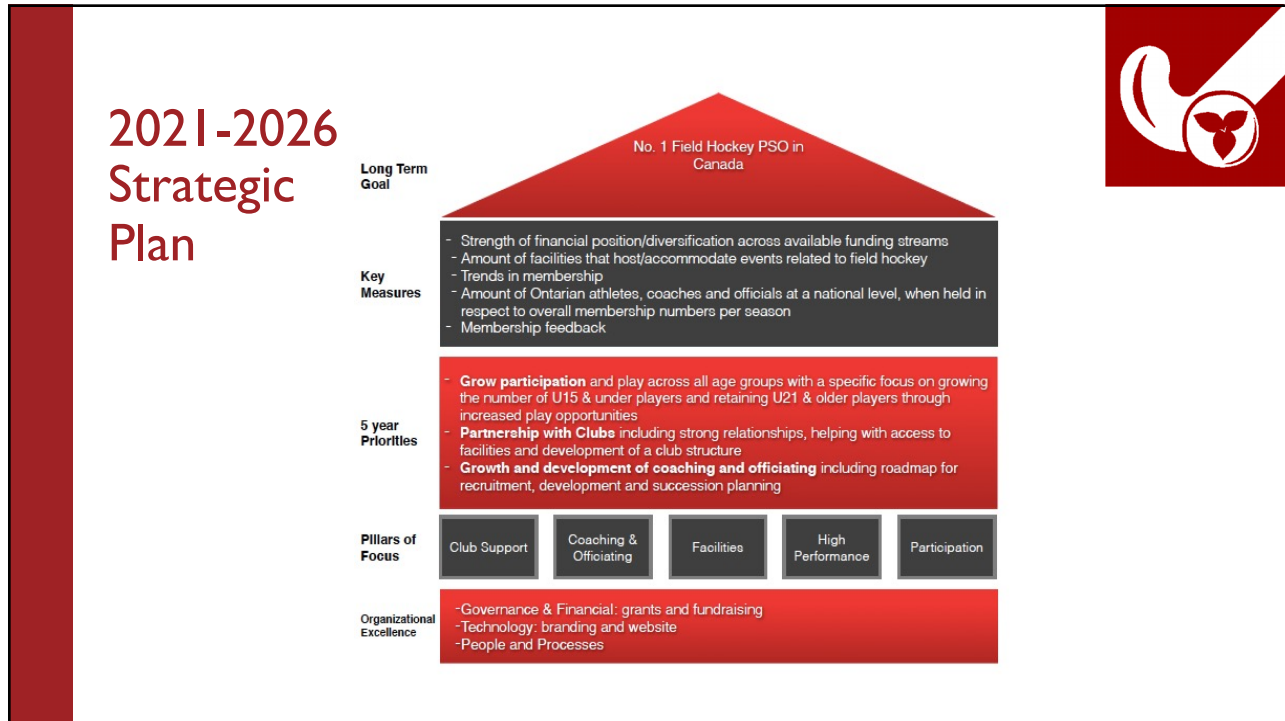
2021-2026 Strategic Plan

Long Term Goal

No. 1 Field Hockey PSO in Canada

Key Measures

- Strength of financial position/diversification across available funding streams
- Amount of facilities that host/accommodate events related to field hockey
- Trends in membership
- Amount of Ontarian athletes, coaches and officials at a national level, when held in respect to overall membership numbers per season
- Membership feedback

5 year Priorities

- Grow participation and play across all age groups with a specific focus on growing the number of U15 & under players and retaining U21 & older players through increased play opportunities
- Partnership with Clubs including strong relationships, helping with access to facilities and development of a club structure
- Growth and development of coaching and officiating including roadmap for recruitment, development and succession planning

Pillars of Focus

Club Support

Coaching & Officiating

Facilities

High Performance

Participation

Organizational Excellence

-Governance & Financial: grants and fundraising
-Technology: branding and website
-People and Processes